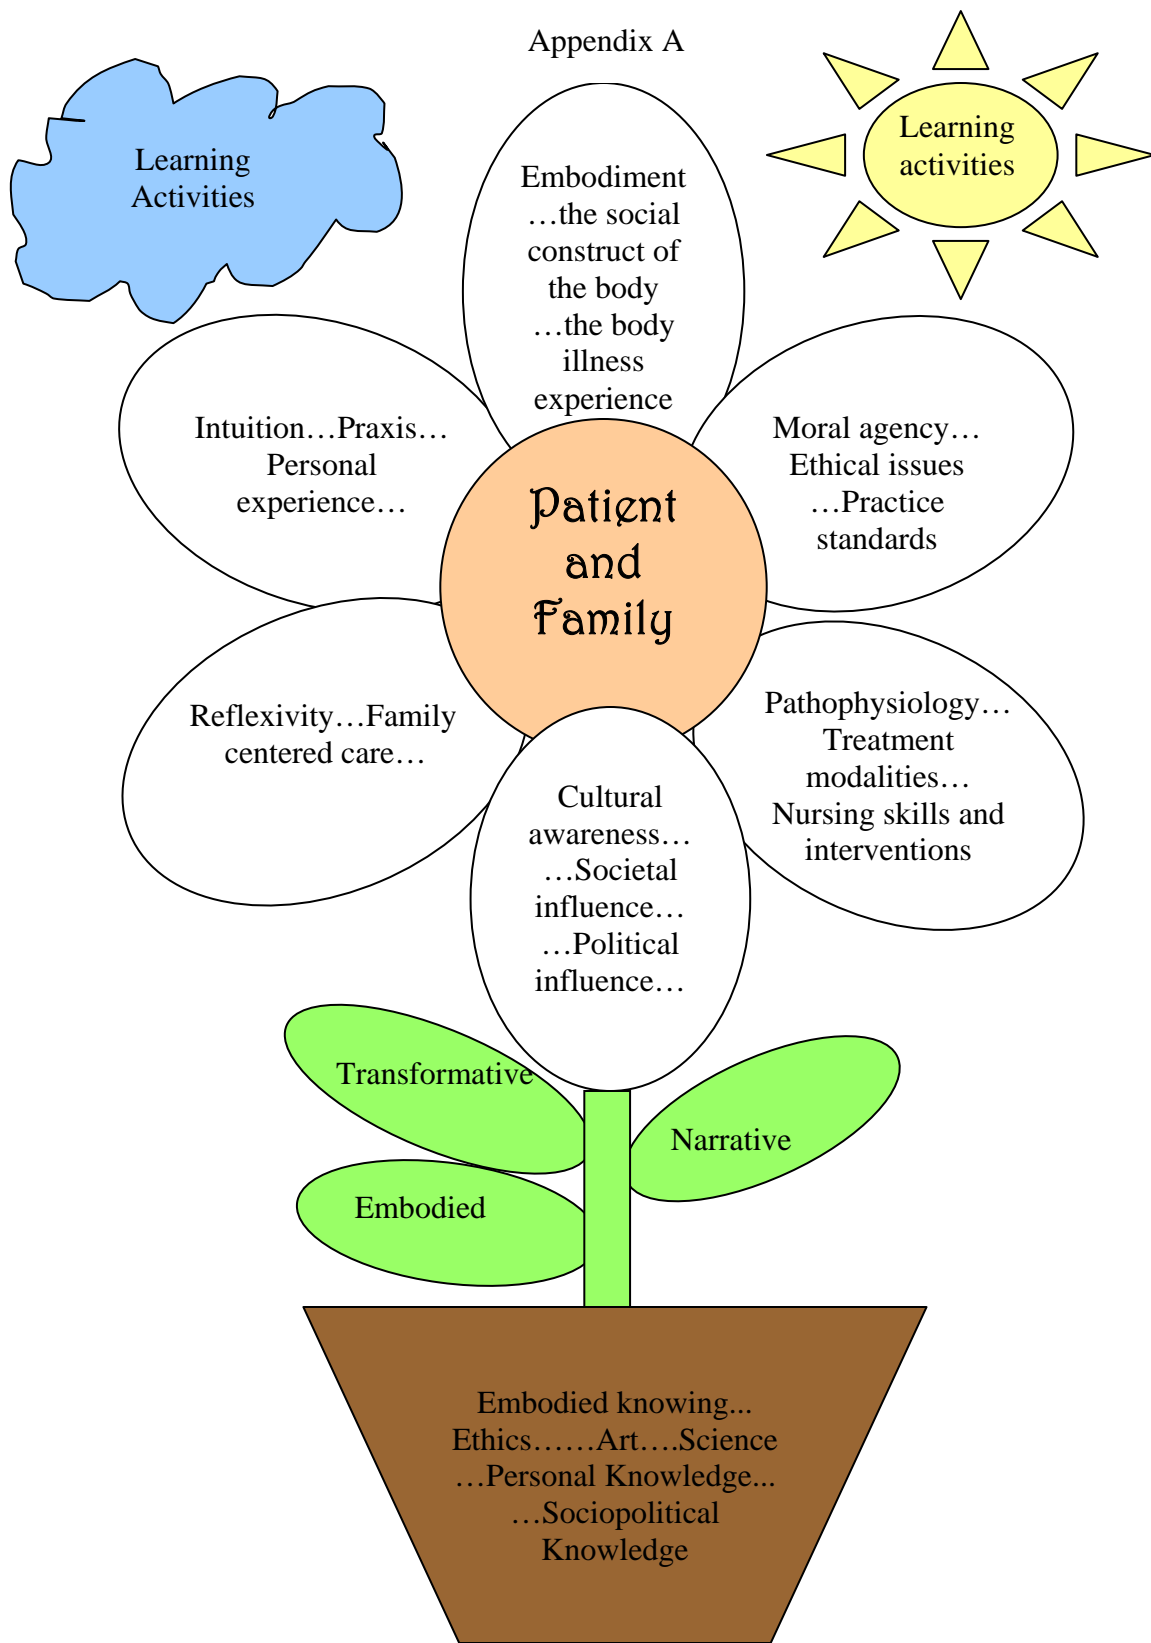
Appendix A

Learning Activities

Learning activities

Embodiment …the social construct of the body …the body illness experience

Intuition…Praxis… Personal experience…

Moral agency… Ethical issues …Practice standards

Patient and Family

Reflexivity…Family centered care…

Pathophysiology… Treatment modalities… Nursing skills and interventions

Cultural awareness… …Societal influence… …Political influence…

Transformative

Narrative

Embodied

Embodied knowing... Ethics……Art….Science …Personal Knowledge... …Sociopolitical Knowledge